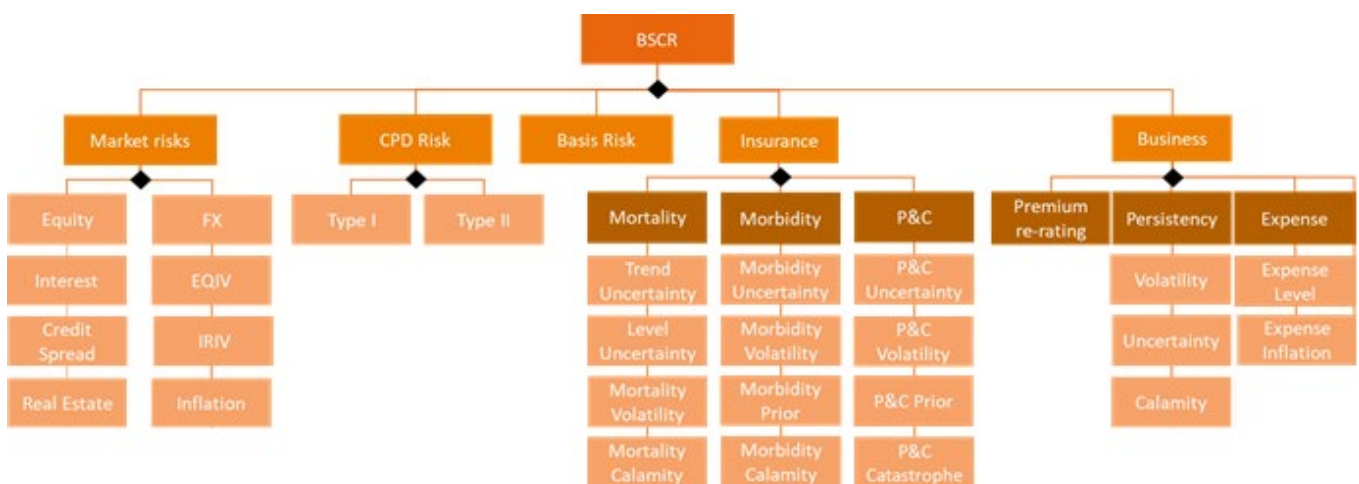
BSCR

Market risks

Equity

Interest

Credit Spread

Real Estate

FX

EQIV

IRIV

Inflation

CPD Risk

Type I

Type II

Basis Risk

Insurance

Mortality

Trend Uncertainty

Level Uncertainty

Mortality Volatility

Mortality Calamity

Morbidity

Morbidity Uncertainty

Morbidity Volatility

Morbidity Prior

Morbidity Calamity

P&C

P&C Uncertainty

P&C Volatility

P&C Prior

P&C Catastrophe

Business

Premium re-rating

Persistency

Volatility

Uncertainty

Calamity

Expense

Expense Level

Expense Inflation